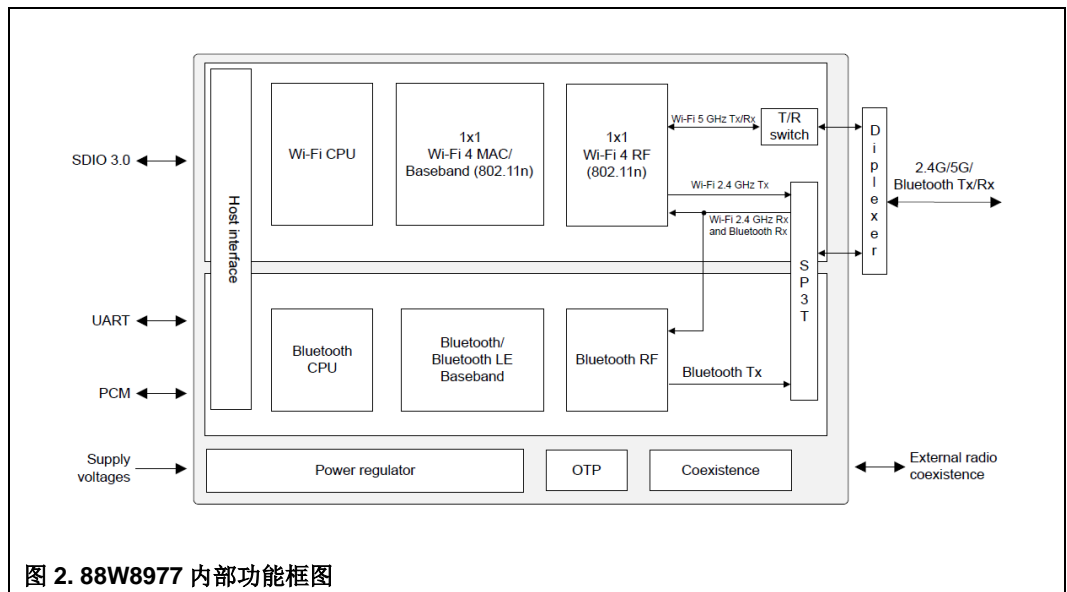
SDIO 3.0

UART

PCM

Supply voltages

Host interface

Wi-Fi CPU

1x1
Wi-Fi 4 MAC/
Baseband (802.11n)

1x1
Wi-Fi 4 RF
(802.11n)

Wi-Fi 5 GHz Tx/Rx

T/R switch

Wi-Fi 2.4 GHz Tx

Wi-Fi 2.4 GHz Rx and Bluetooth Rx

D i p l e x e r

2.4G/5G/
Bluetooth Tx/Rx

S P 3 T

Bluetooth CPU

Bluetooth/
Bluetooth LE
Baseband

Bluetooth RF

Bluetooth Tx

Power regulator

OTP

Coexistence

External radio coexistence

图 2. 88W8977 内部功能框图